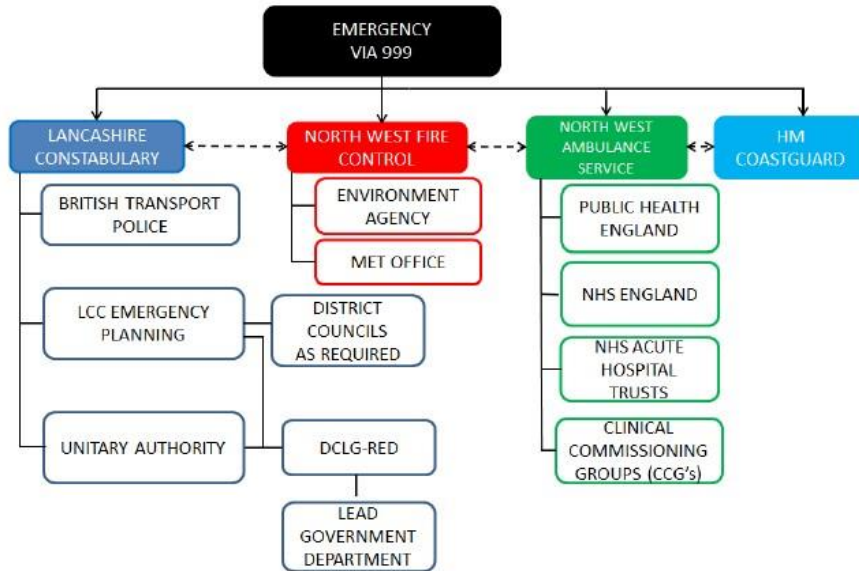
EMERGENCY
VIA 999

LANCASHIRE CONSTABULARY

NORTH WEST FIRE CONTROL

NORTH WEST AMBULANCE SERVICE

HM COASTGUARD

BRITISH TRANSPORT POLICE

ENVIRONMENT AGENCY

MET OFFICE

PUBLIC HEALTH ENGLAND

LCC EMERGENCY PLANNING

DISTRICT COUNCILS AS REQUIRED

NHS ENGLAND

NHS ACUTE HOSPITAL TRUSTS

UNITARY AUTHORITY

DCLG-RED

CLINICAL COMMISSIONING GROUPS (CCG's)

LEAD GOVERNMENT DEPARTMENT